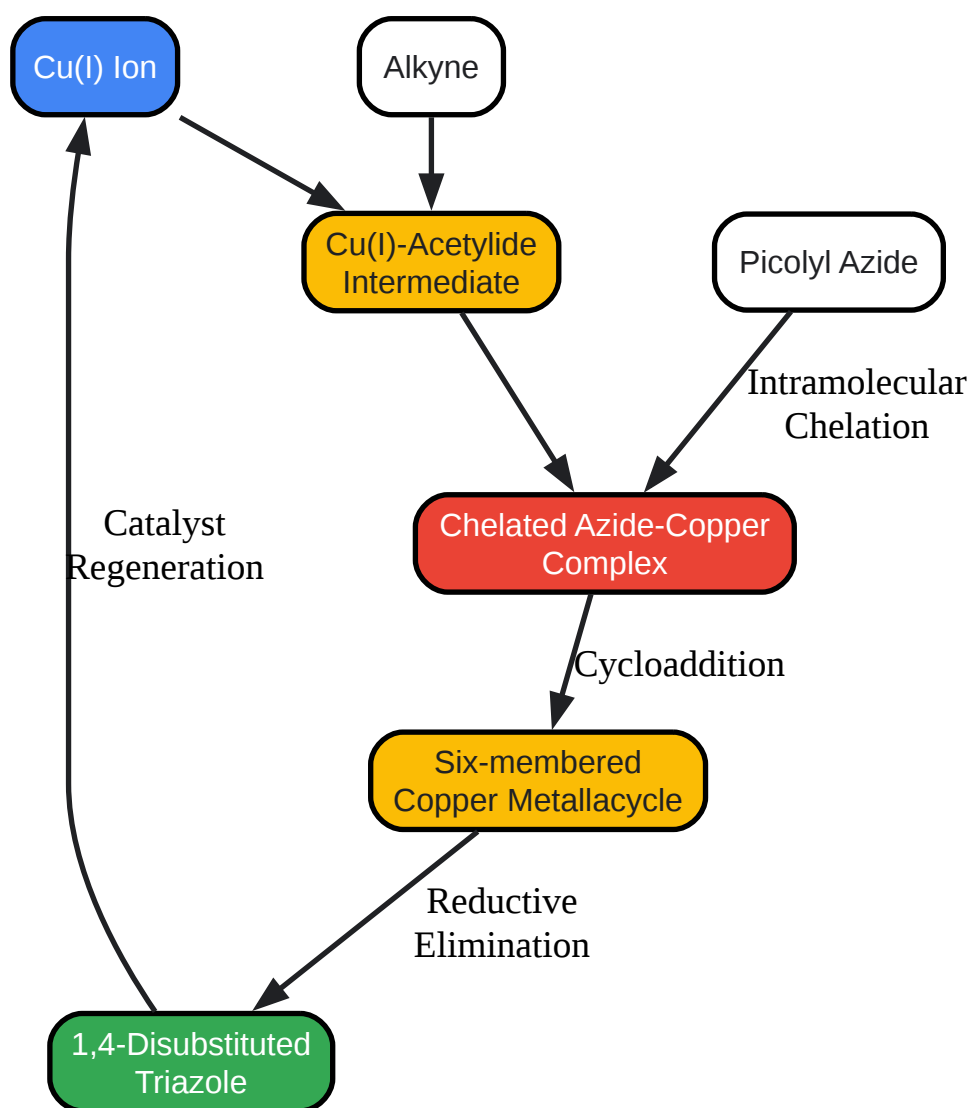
Cu(I) Ion

Alkyne

Cu(I)-Acetylide Intermediate

Picolyl Azide

Intramolecular Chelation

Catalyst Regeneration

Chelated Azide-Copper Complex

Cycloaddition

Six-membered Copper Metallacycle

Reductive Elimination

1,4-Disubstituted Triazole